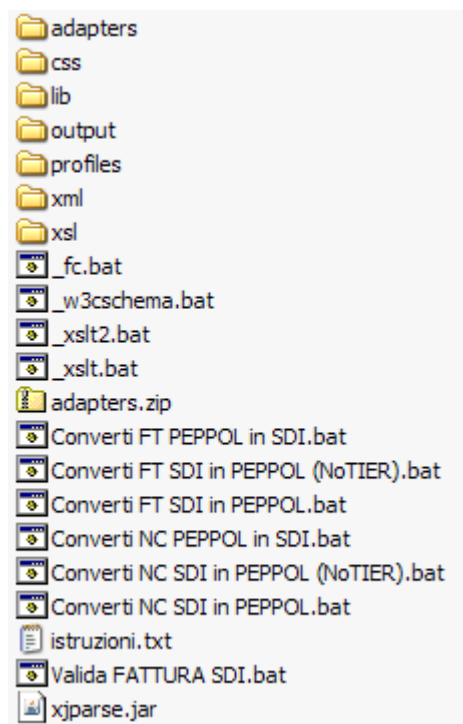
adapters
css
lib
output
profiles
xml
xsl
_fc.bat
_w3cschema.bat
_xslt2.bat
_xslt.bat
adapters.zip
Converti FT PEPPOL in SDI.bat
Converti FT SDI in PEPPOL (NoTIER).bat
Converti FT SDI in PEPPOL.bat
Converti NC PEPPOL in SDI.bat
Converti NC SDI in PEPPOL (NoTIER).bat
Converti NC SDI in PEPPOL.bat
istruzioni.txt
Valida FATTURA SDI.bat
xjparse.jar